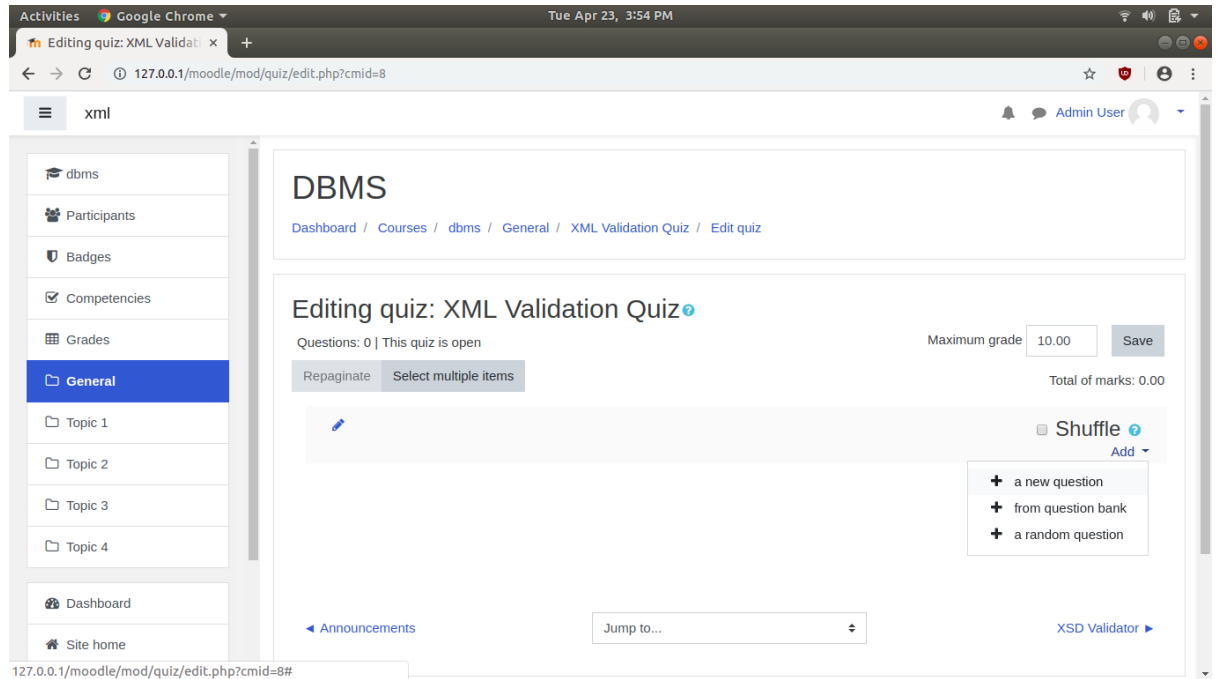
Activities Google Chrome ▾ Tue Apr 23, 3:54 PM

Editing quiz: XML Validati ×

127.0.0.1/moodle/mod/quiz/edit.php?cmid=8

xml

Admin User

dbms
Participants
Badges
Competencies
Grades
General
Topic 1
Topic 2
Topic 3
Topic 4

Dashboard
Site home

DBMS

Dashboard / Courses / dbms / General / XML Validation Quiz / Edit quiz

Editing quiz: XML Validation Quiz

Questions: 0 | This quiz is open

Maximum grade 10.00 Save

Repaginate Select multiple items

Total of marks: 0.00

Shuffle

Add

a new question
from question bank
a random question

◄ Announcements

Jump to...

XSD Validator ►

127.0.0.1/moodle/mod/quiz/edit.php?cmid=8#